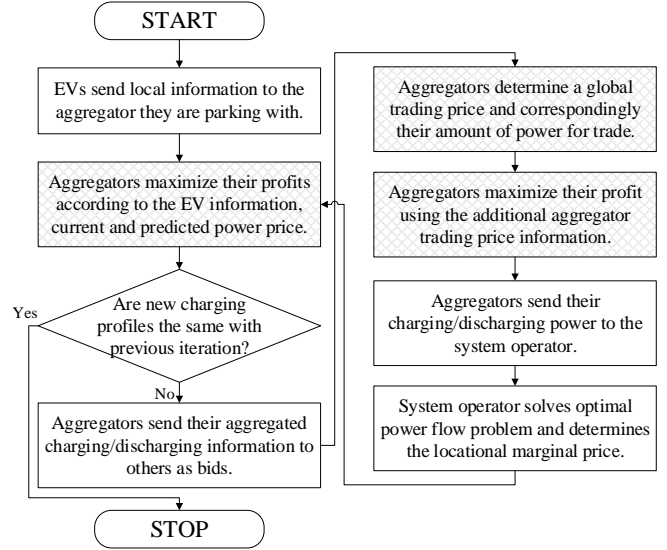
START

EVs send local information to the aggregator they are parking with.

Aggregators maximize their profits according to the EV information, current and predicted power price.

Are new charging profiles the same with previous iteration?

Yes

No

Aggregators send their aggregated charging/discharging information to others as bids.

Aggregators determine a global trading price and correspondingly their amount of power for trade.

Aggregators maximize their profit using the additional aggregator trading price information.

Aggregators send their charging/discharging power to the system operator.

System operator solves optimal power flow problem and determines the locational marginal price.

STOP